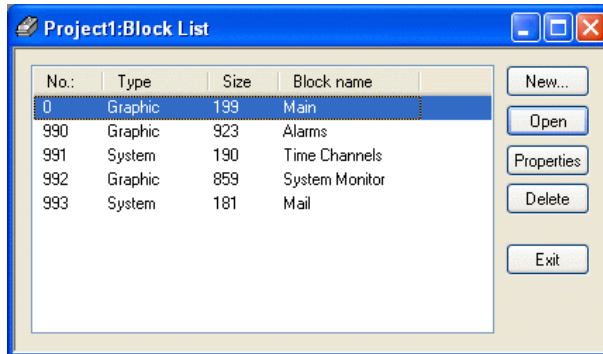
Project1:Block List

| No.: | Type | Size | Block name |
|---|---|---|---|
| 0 | Graphic | 199 | Main |
| 990 | Graphic | 923 | Alarms |
| 991 | System | 190 | Time Channels |
| 992 | Graphic | 859 | System Monitor |
| 993 | System | 181 | Mail |

New...
Open
Properties
Delete
Exit